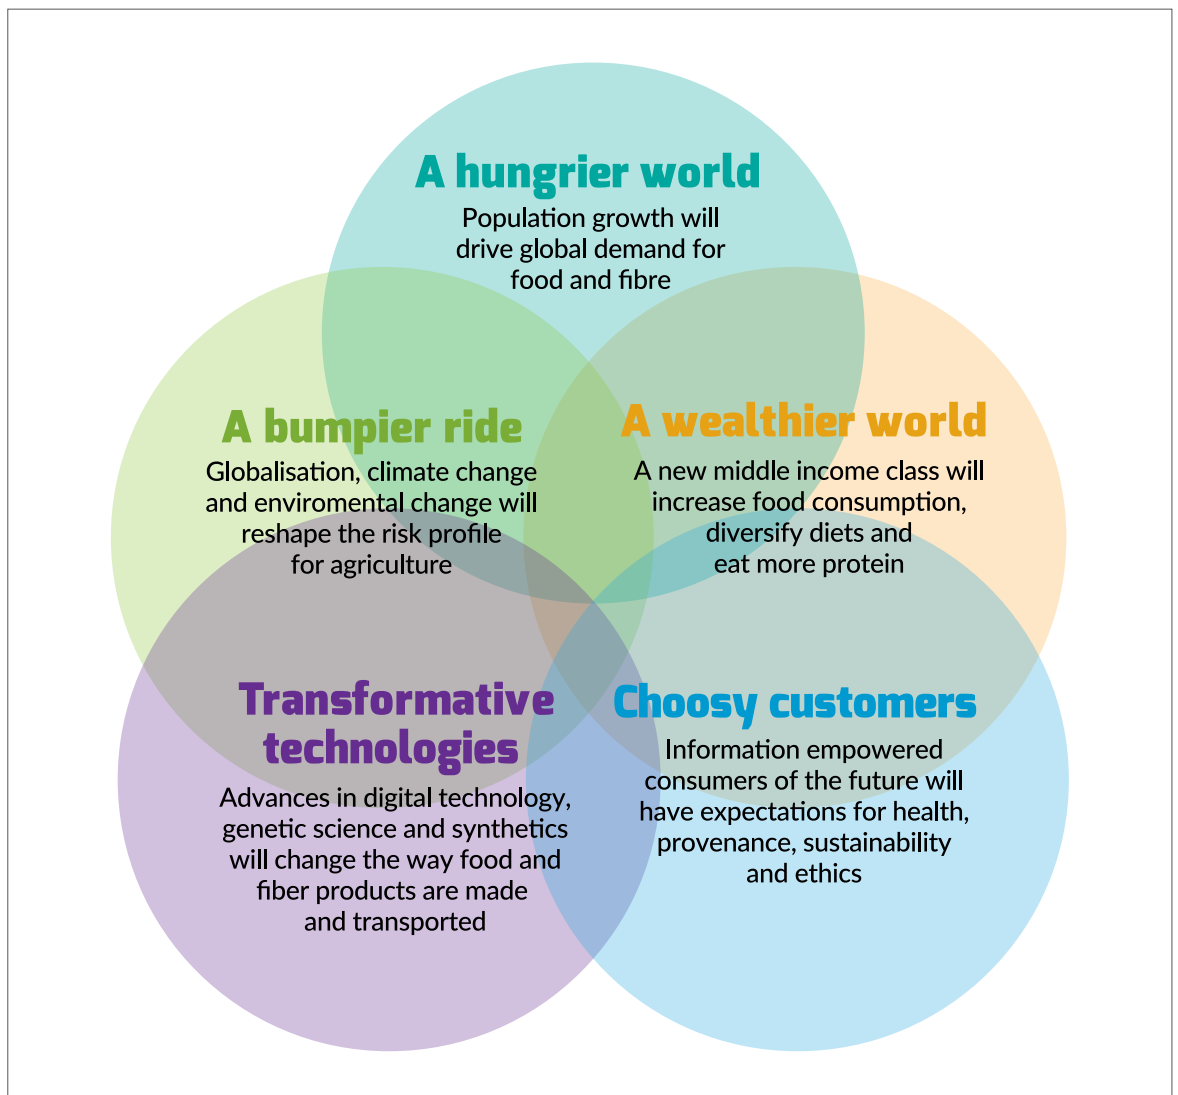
A hungrier world
Population growth will drive global demand for food and fibre

A bumpier ride
Globalisation, climate change and enviromental change will reshape the risk profile for agriculture

A wealthier world
A new middle income class will increase food consumption, diversify diets and eat more protein

Transformative technologies
Advances in digital technology, genetic science and synthetics will change the way food and fiber products are made and transported

Choosy customers
Information empowered consumers of the future will have expectations for health, provenance, sustainability and ethics